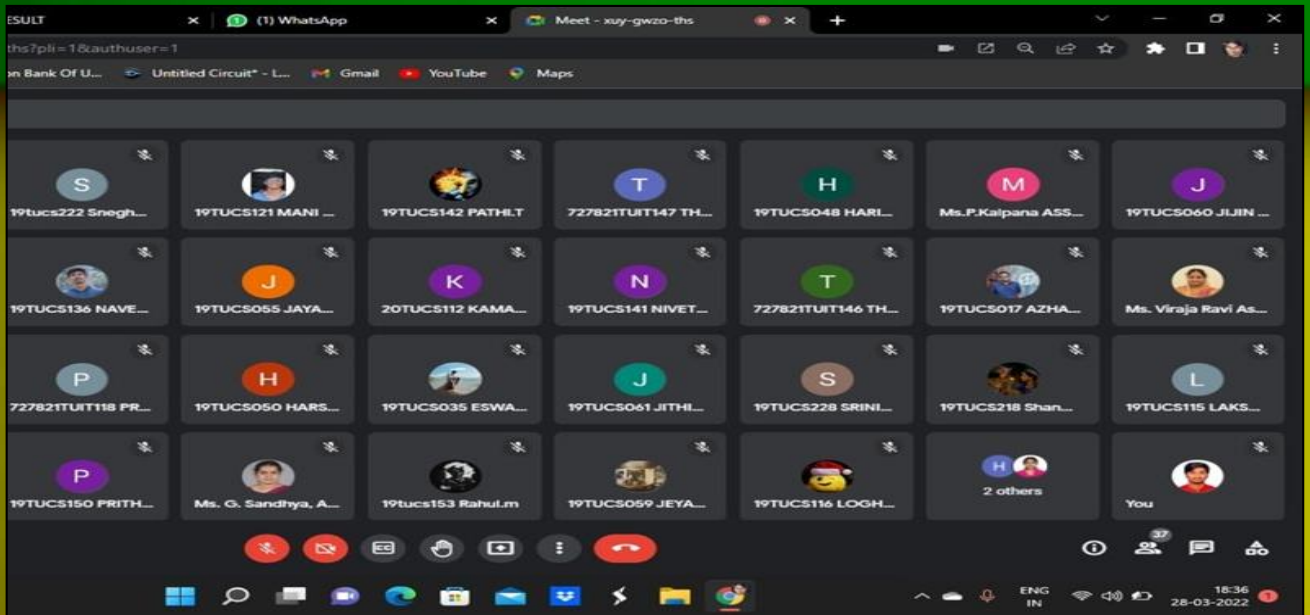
ESULT
(1) WhatsApp
Meet - xuy-gwzo-ths
ths?pli=1&authuser=1
on Bank Of U... Untitled Circuit* - L... Gmail YouTube Maps

S
19tucs222 Snegh...
19TUCS121 MANI ...
19TUCS142 PATHI.T
T
727821TUIT147 TH...
H
19TUCS048 HARI...
M
Ms.P.Kalpana ASS...
J
19TUCS060 JIJIN ...
19TUCS136 NAVE...
J
19TUCS055 JAYA...
K
20TUCS112 KAMA...
N
19TUCS141 NIVET...
T
727821TUIT146 TH...
19TUCS017 AZHA...
Ms. Viraja Ravi As...
P
727821TUIT118 PR...
H
19TUCS050 HARS...
19TUCS035 ESWA...
J
19TUCS061 JITHI...
S
19TUCS228 SRINI...
19TUCS218 Shan...
L
19TUCS115 LAKS...
P
19TUCS150 PRITH...
Ms. G. Sandhya, A...
19tucs153 Rahul.m
19TUCS059 JEYA...
19TUCS116 LOGH...
H
2 others
You

37

ENG IN
18:36
28-03-2022
1